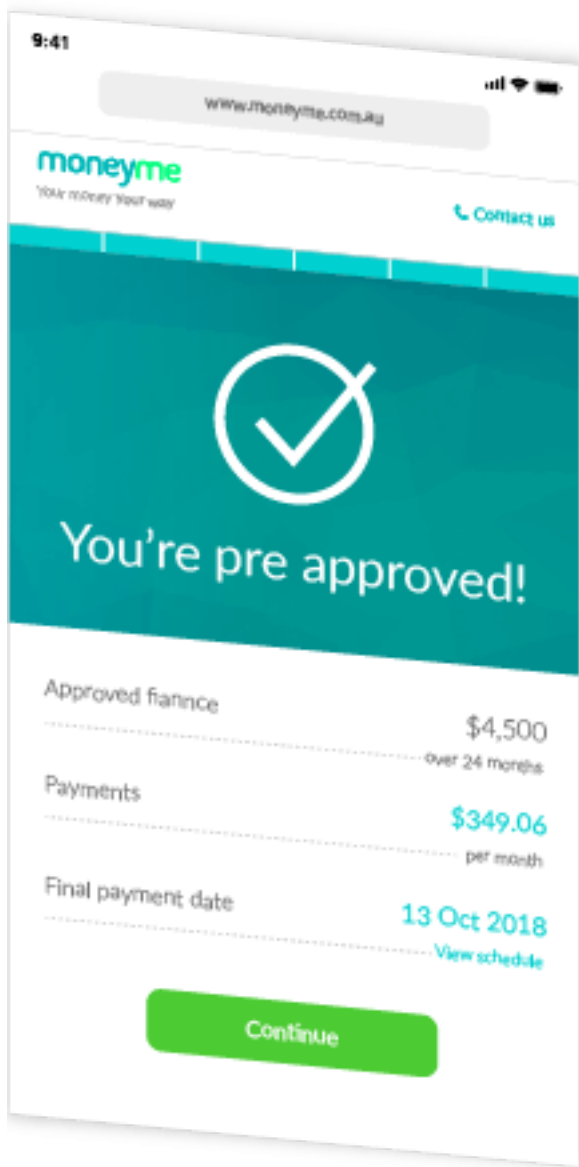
9:41

www.moneyme.com.au

moneyme
Your money Your way

Contact us

You're pre approved!

Approved fiannce
$4,500
over 24 months

Payments
$349.06
per month

Final payment date
13 Oct 2018
View schedule

Continue